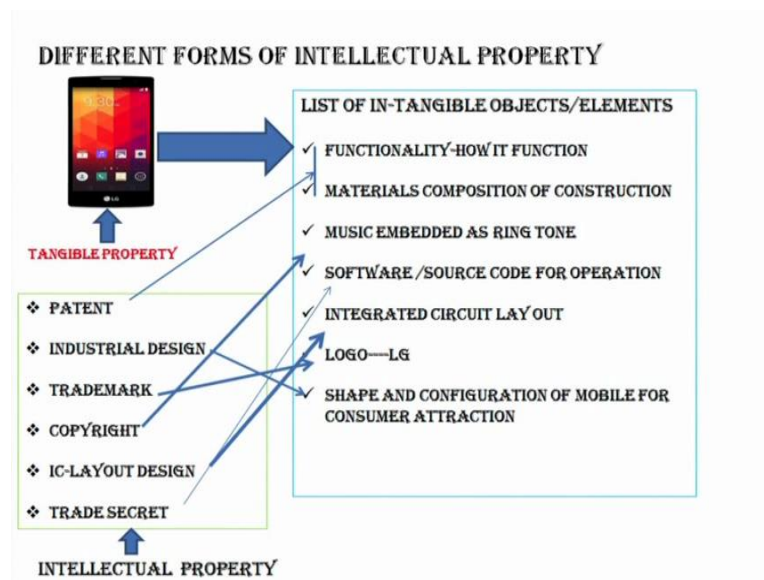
DIFFERENT FORMS OF INTELLECTUAL PROPERTY

9:30

LG

TANGIBLE PROPERTY

LIST OF IN-TANGIBLE OBJECTS/ELEMENTS

✓ FUNCTIONALITY-HOW IT FUNCTION

✓ MATERIALS COMPOSITION OF CONSTRUCTION

✓ MUSIC EMBEDDED AS RING TONE

✓ SOFTWARE /SOURCE CODE FOR OPERATION

✓ INTEGRATED CIRCUIT LAY OUT

✓ LOGO----LG

✓ SHAPE AND CONFIGURATION OF MOBILE FOR CONSUMER ATTRACTION

❖ PATENT

❖ INDUSTRIAL DESIGN

❖ TRADEMARK

❖ COPYRIGHT

❖ IC-LAYOUT DESIGN

❖ TRADE SECRET

INTELLECTUAL PROPERTY